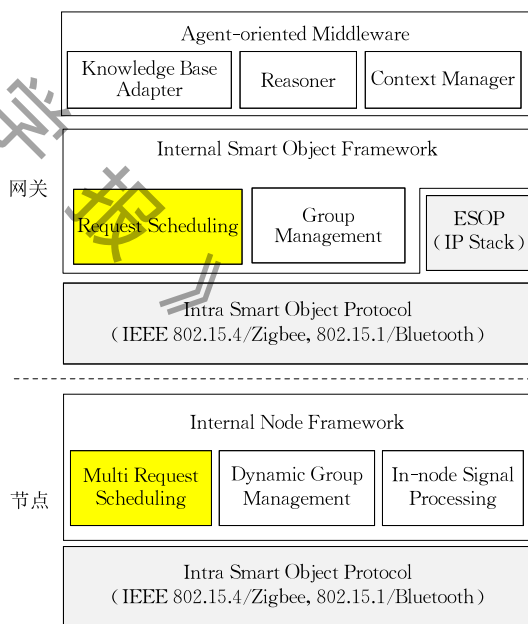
Agent-oriented Middleware

Knowledge Base Adapter

Reasoner

Context Manager

网关

Internal Smart Object Framework

Request Scheduling

Group Management

ESOP (IP Stack)

Intra Smart Object Protocol (IEEE 802.15.4/Zigbee, 802.15.1/Bluetooth)

节点

Internal Node Framework

Multi Request Scheduling

Dynamic Group Management

In-node Signal Processing

Intra Smart Object Protocol (IEEE 802.15.4/Zigbee, 802.15.1/Bluetooth)